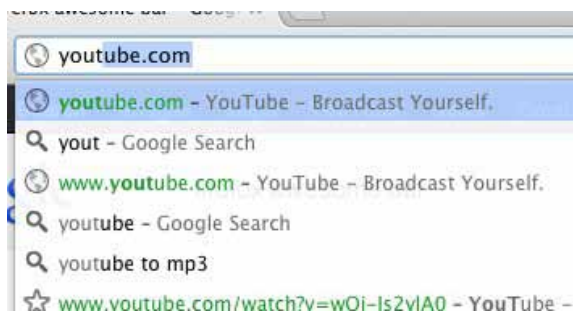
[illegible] awesome bar - Goog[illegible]

youtube.com

youtube.com - YouTube - Broadcast Yourself.

yout - Google Search

www.youtube.com - YouTube - Broadcast Yourself.

youtube - Google Search

youtube to mp3

www.youtube.com/watch?v=wOi-Is2vIA0 - YouTube -